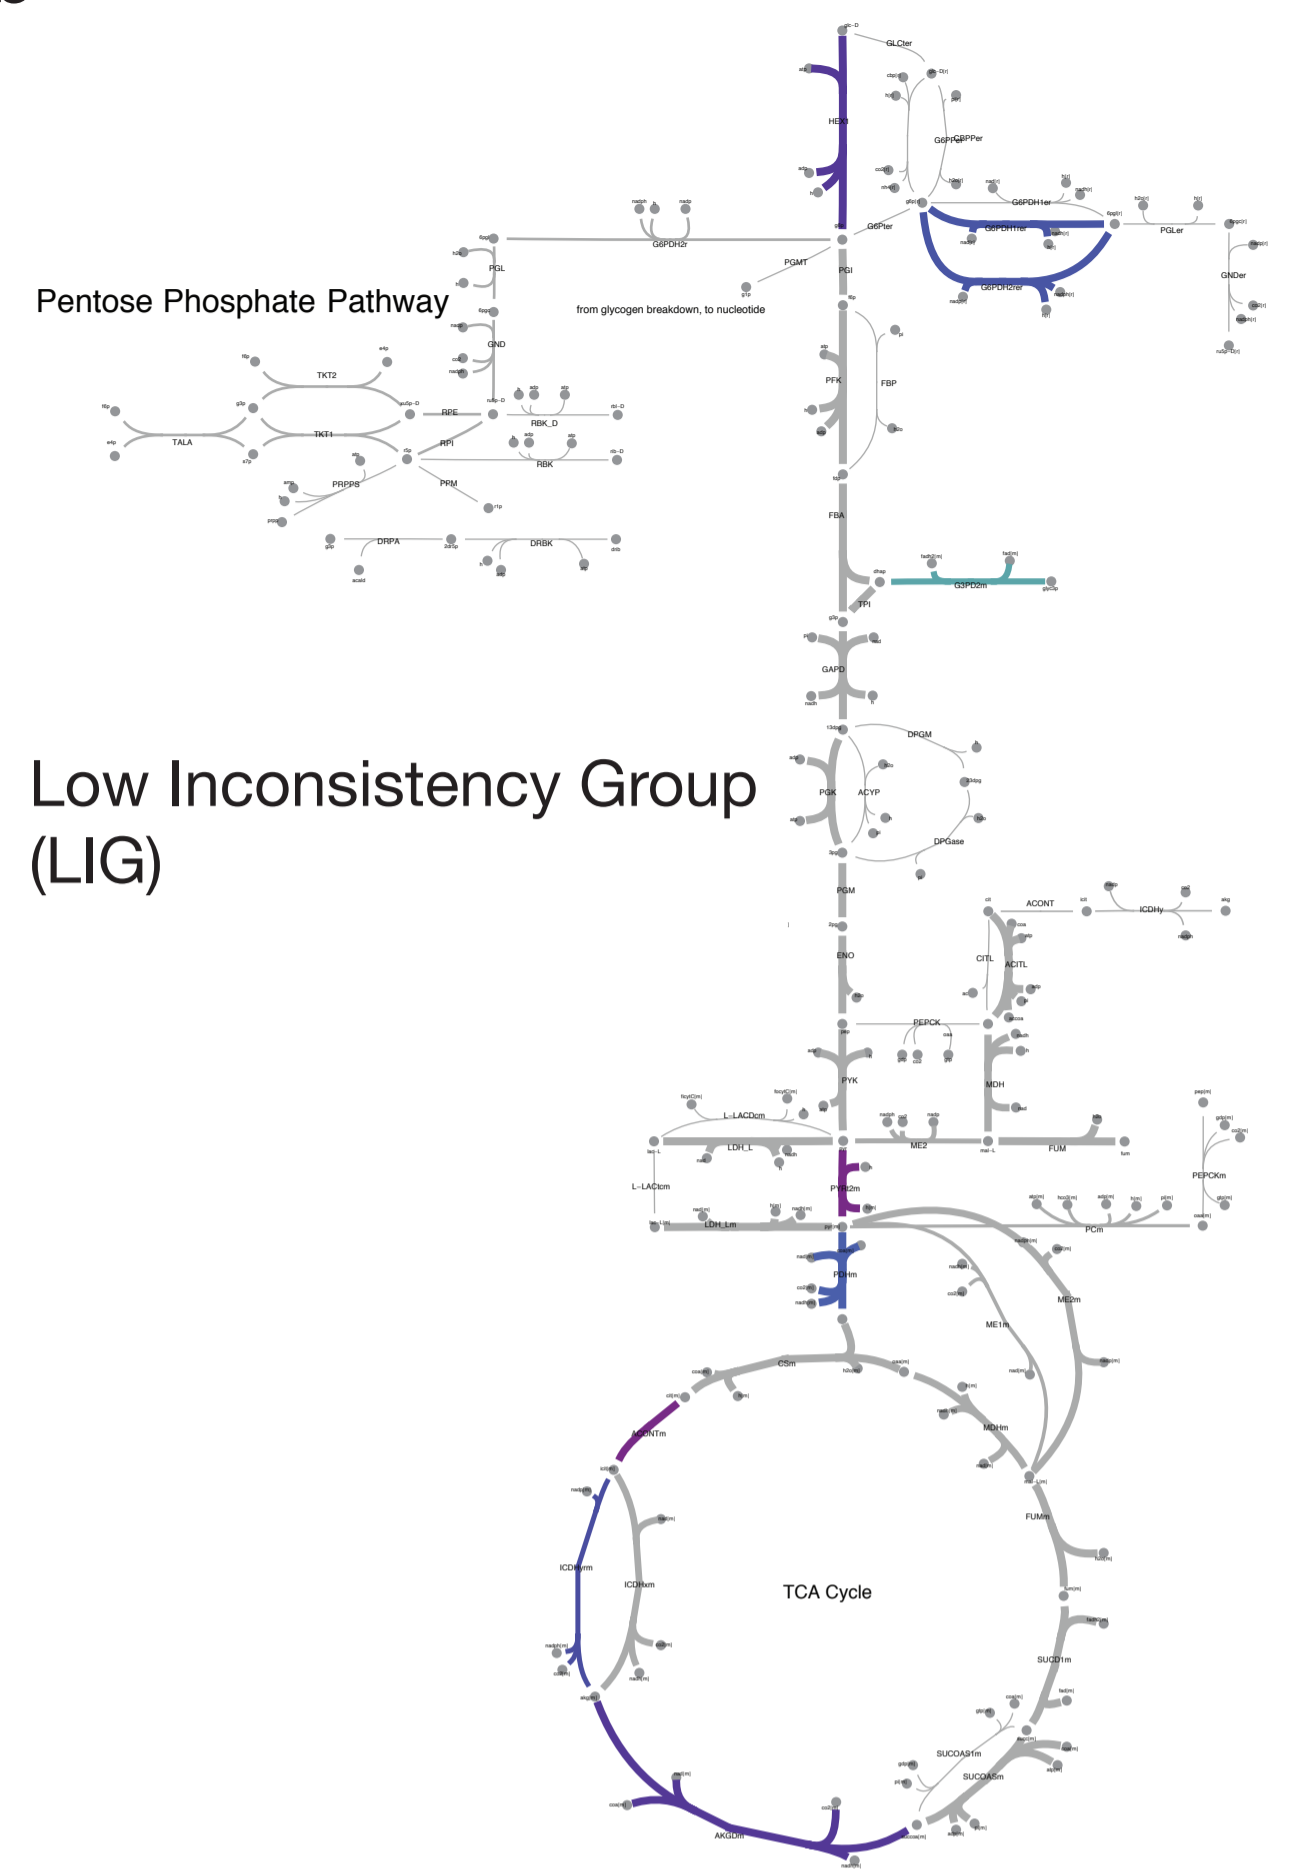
glc-D
GLCter
HEX1
G6PPer
G6PDH1er
G6PDH1rer
G6PDH2rer
PGLer
GNDer
G6Pter
G6PDH2r
PGMT
PGI
from glycogen breakdown, to nucleotide
Pentose Phosphate Pathway
PGL
GND
TKT2
TKT1
TALA
RPE
RPI
RBK_D
RBK
PRPPS
PPM
DRPA
DRBK
PFK
FBP
FBA
TPI
G3PD2m
GAPD
Low Inconsistency Group (LIG)
PGK
ACYP
DPGM
DPGase
PGM
ENO
ACONT
ICDHy
CITL
ACITL
PEPCK
PYK
MDH
L-LACDcm
LDH_L
ME2
FUM
PEPCKm
L-LACtcm
PYRt2m
LDH_Lm
PCm
PDHm
ME2m
ME1m
CSm
ACONTm
MDHm
FUMm
ICDHyrm
ICDHxm
TCA Cycle
SUCD1m
SUCOAS1m
SUCOASm
AKGDm